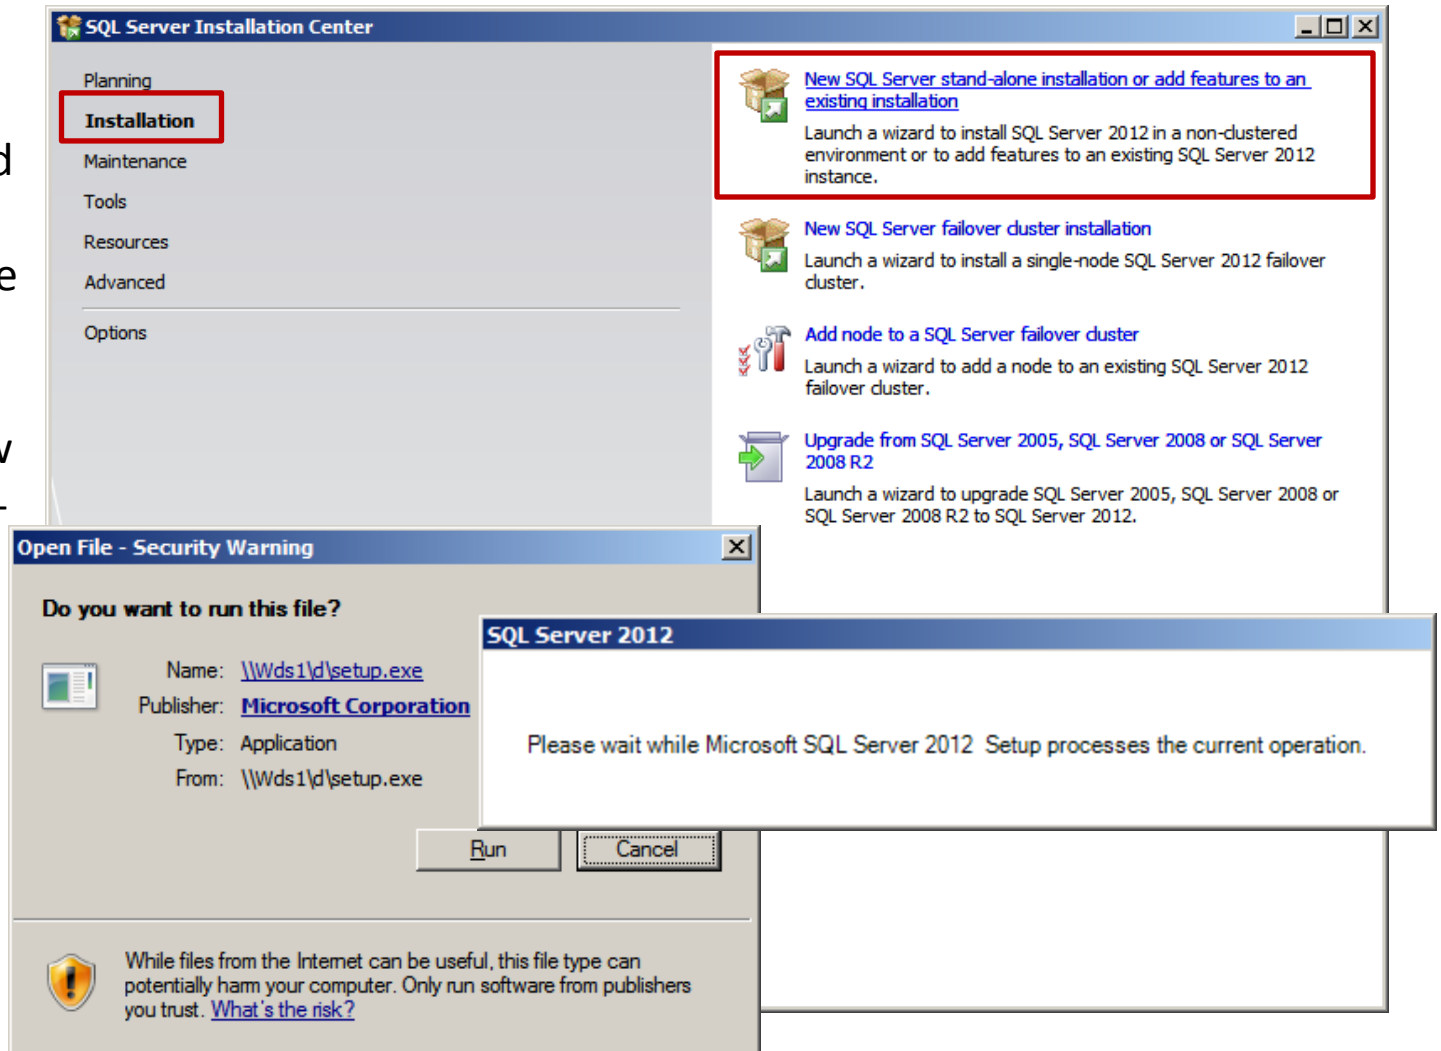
SQL Server Installation Center

Planning
Installation
Maintenance
Tools
Resources
Advanced
Options

New SQL Server stand-alone installation or add features to an existing installation
Launch a wizard to install SQL Server 2012 in a non-clustered environment or to add features to an existing SQL Server 2012 instance.

New SQL Server failover cluster installation
Launch a wizard to install a single-node SQL Server 2012 failover cluster.

Add node to a SQL Server failover cluster
Launch a wizard to add a node to an existing SQL Server 2012 failover cluster.

Upgrade from SQL Server 2005, SQL Server 2008 or SQL Server 2008 R2
Launch a wizard to upgrade SQL Server 2005, SQL Server 2008 or SQL Server 2008 R2 to SQL Server 2012.

Open File - Security Warning

Do you want to run this file?

Name: \\Wds1\d\setup.exe
Publisher: Microsoft Corporation
Type: Application
From: \\Wds1\d\setup.exe

Run
Cancel

While files from the Internet can be useful, this file type can potentially harm your computer. Only run software from publishers you trust. What's the risk?

SQL Server 2012

Please wait while Microsoft SQL Server 2012 Setup processes the current operation.